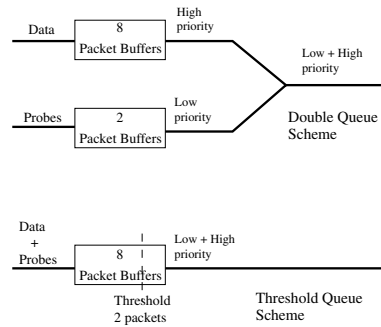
Data

8
Packet Buffers

High priority

Low + High priority

Probes

2
Packet Buffers

Low priority

Double Queue Scheme

Data + Probes

8
Packet Buffers

Low + High priority

Threshold 2 packets

Threshold Queue Scheme